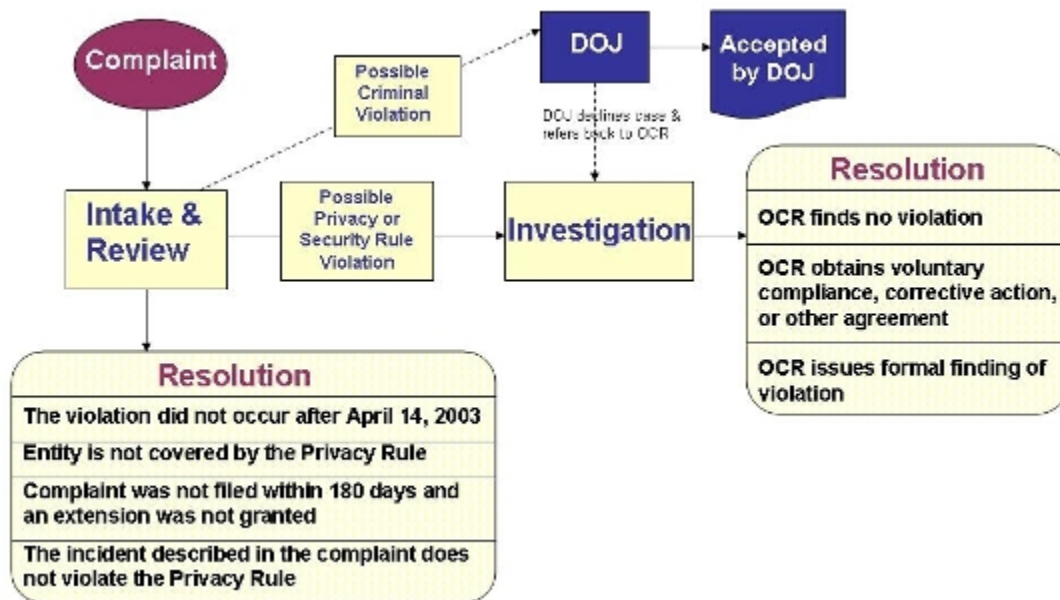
Complaint

Possible Criminal Violation

DOJ

Accepted by DOJ

DOJ declines case & refers back to OCR

Intake & Review

Possible Privacy or Security Rule Violation

Investigation

Resolution

OCR finds no violation

OCR obtains voluntary compliance, corrective action, or other agreement

OCR issues formal finding of violation

Resolution

The violation did not occur after April 14, 2003

Entity is not covered by the Privacy Rule

Complaint was not filed within 180 days and an extension was not granted

The incident described in the complaint does not violate the Privacy Rule